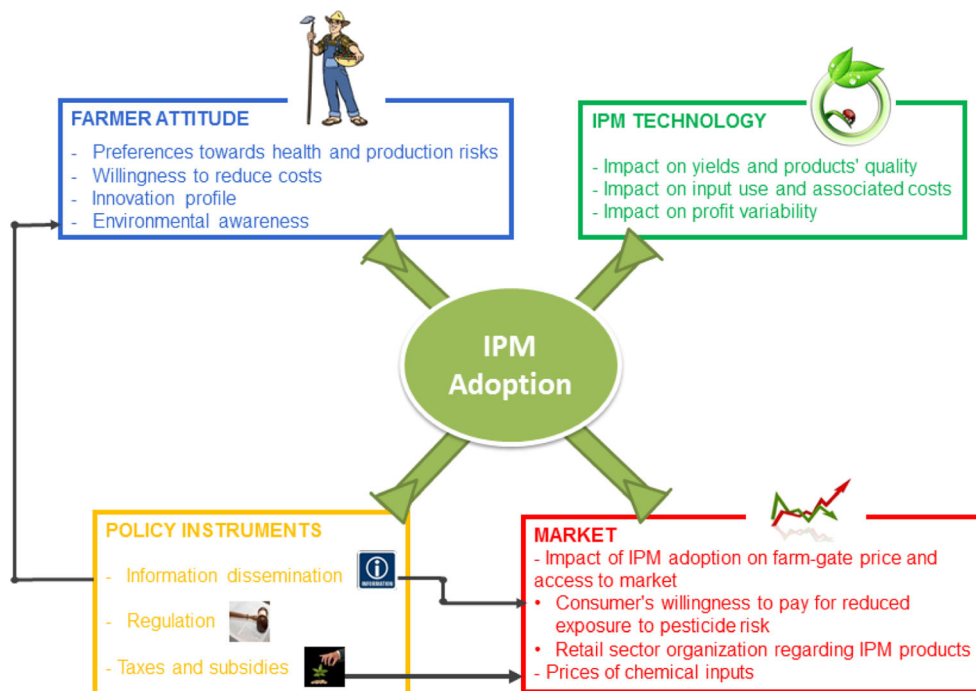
FARMER ATTITUDE

- Preferences towards health and production risks
- Willingness to reduce costs
- Innovation profile
- Environmental awareness

IPM TECHNOLOGY

- Impact on yields and products' quality
- Impact on input use and associated costs
- Impact on profit variability

IPM Adoption

POLICY INSTRUMENTS

- Information dissemination
- Regulation
- Taxes and subsidies

INFORMATION

MARKET

- Impact of IPM adoption on farm-gate price and access to market
• Consumer's willingness to pay for reduced exposure to pesticide risk
• Retail sector organization regarding IPM products
- Prices of chemical inputs